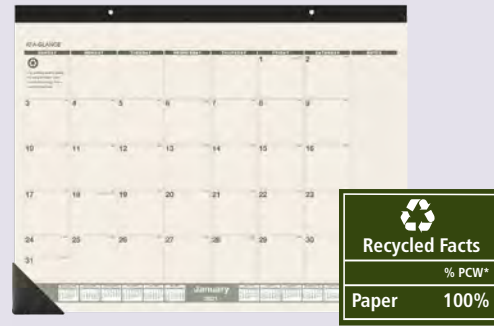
AT-A-GLANCE

| SUNDAY | MONDAY | TUESDAY | WEDNESDAY | THURSDAY | FRIDAY | SATURDAY | NOTES |
|---|---|---|---|---|---|---|---|
| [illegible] | | | | | 1 | 2 | |
| 3 | 4 | 5 | 6 | 7 | 8 | 9 | |
| 10 | 11 | 12 | 13 | 14 | 15 | 16 | |
| 17 | 18 | 19 | 20 | 21 | 22 | 23 | |
| 24 | 25 | 26 | 27 | 28 | 29 | 30 | |
| 31 | | | | | | | |

January
2021

Recycled Facts
% PCW*
Paper 100%